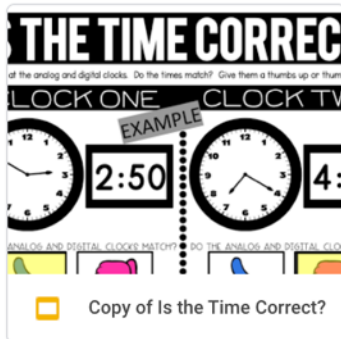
S THE TIME CORREC

at the analog and digital clocks. Do the times match? Give them a thumbs up or thum

CLOCK ONE

CLOCK TW

EXAMPLE

2:50

4:

ANALOG AND DIGITAL CLOCKS MATCH?

DO THE ANALOG AND DIGITAL CLO

Copy of Is the Time Correct?